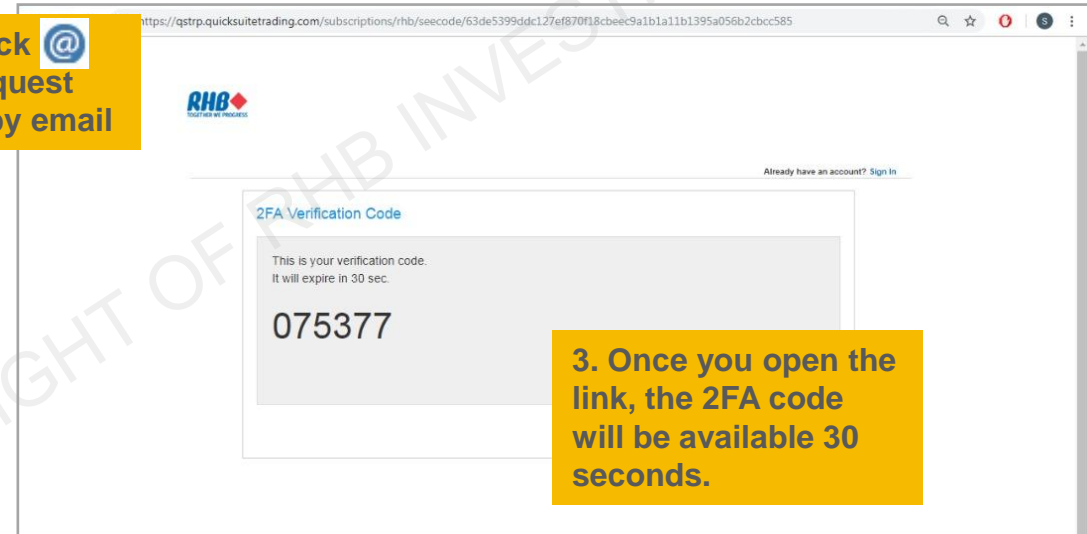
ck @
quest
by email

https://qstrp.quicksuitetrading.com/subscriptions/rhb/seecode/63de5399ddc127ef870f18cbeec9a1b1a11b1395a056b2cbcc585

GHT OF RHB INVEST

RHB
TOGETHER WE PROGRESS

Already have an account? Sign In

2FA Verification Code

This is your verification code.
It will expire in 30 sec.

075377

3. Once you open the link, the 2FA code will be available 30 seconds.